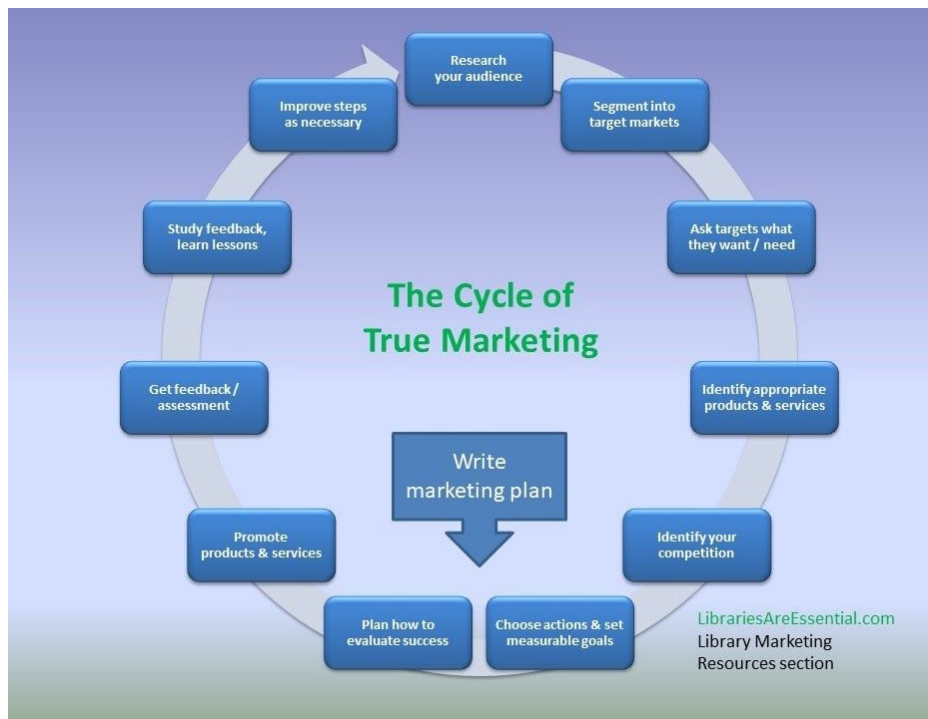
Research your audience

Segment into target markets

Ask targets what they want / need

Identify appropriate products & services

Identify your competition

Choose actions & set measurable goals

Plan how to evaluate success

Promote products & services

Get feedback / assessment

Study feedback, learn lessons

Improve steps as necessary

The Cycle of True Marketing

Write marketing plan

LibrariesAreEssential.com
Library Marketing Resources section